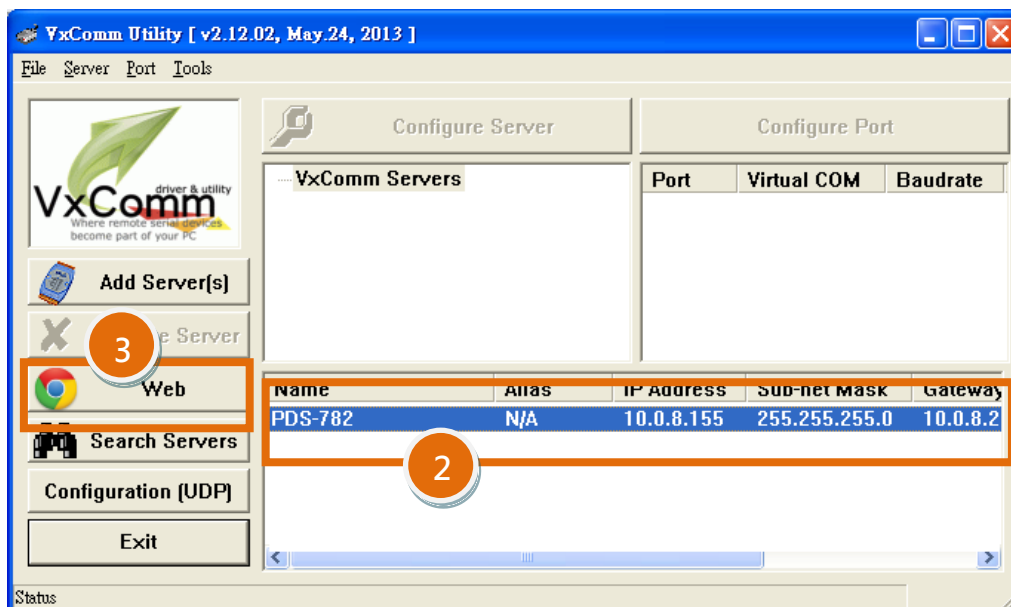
VxComm Utility [ v2.12.02, May.24, 2013 ]

File Server Port Tools

VxComm driver & utility Where remote serial devices become part of your PC

Configure Server

Configure Port

VxComm Servers

| Port | Virtual COM | Baudrate |
|---|---|---|

Add Server[s]

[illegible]e Server

3

Web

Search Servers

Configuration (UDP)

Exit

| Name | Alias | IP Address | Sub-net Mask | Gateway |
|---|---|---|---|---|
| PDS-782 | N/A | 10.0.8.155 | 255.255.255.0 | 10.0.8.2 |

2

Status